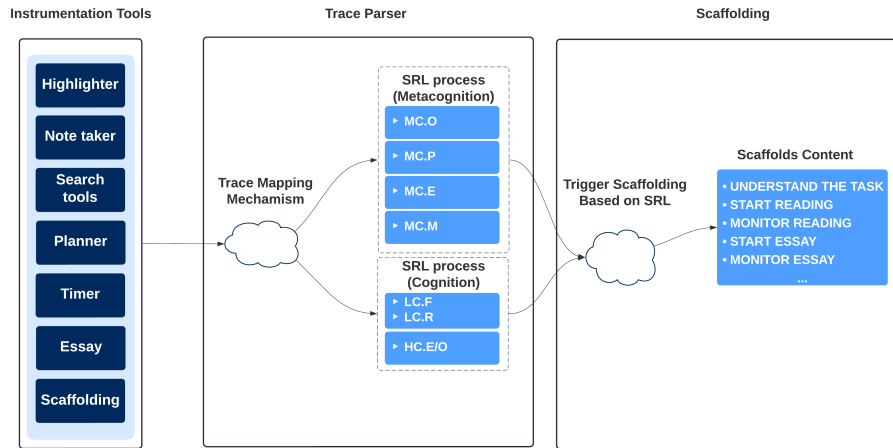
Instrumentation Tools

Trace Parser

Scaffolding

Highlighter

Note taker

Search tools

Planner

Timer

Essay

Scaffolding

Trace Mapping Mechamism

SRL process (Metacognition)

MC.O

MC.P

MC.E

MC.M

SRL process (Cognition)

LC.F

LC.R

HC.E/O

Trigger Scaffolding Based on SRL

Scaffolds Content

• UNDERSTAND THE TASK
• START READING
• MONITOR READING
• START ESSAY
• MONITOR ESSAY
...